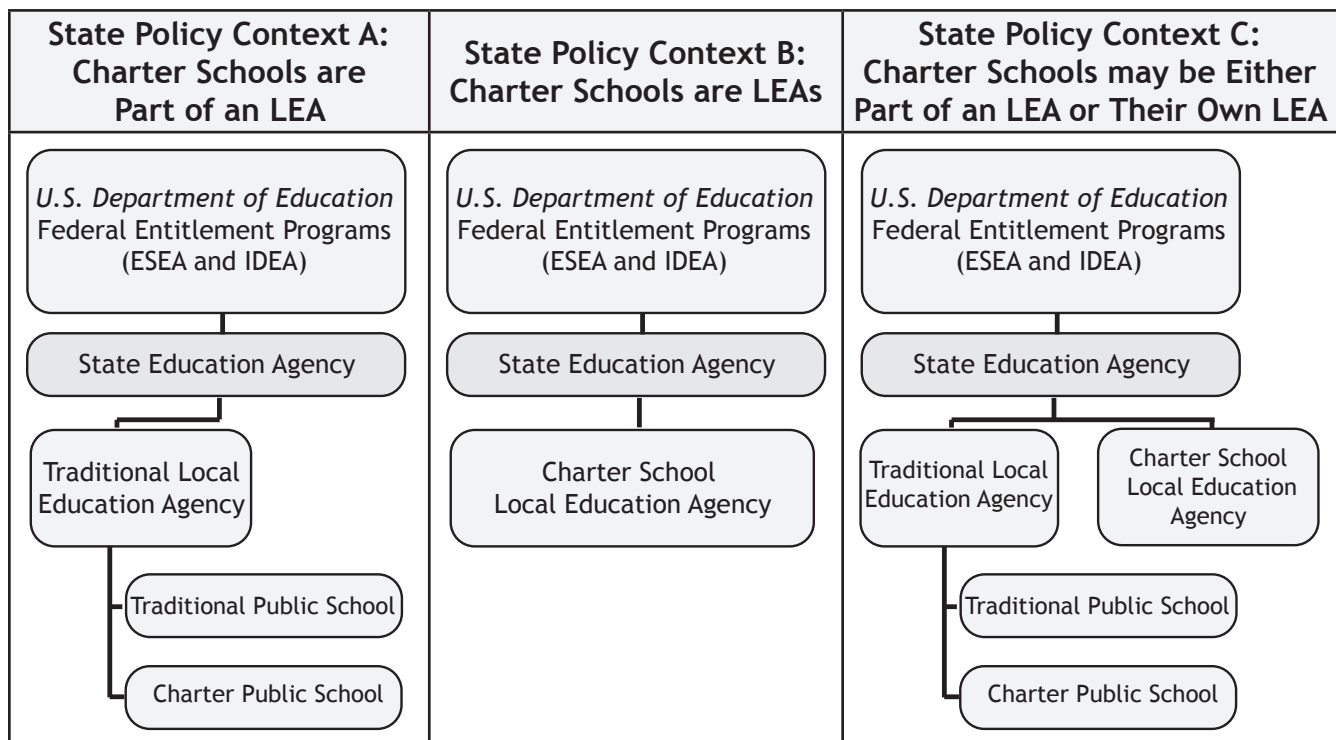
State Policy Context A: Charter Schools are Part of an LEA

*U.S. Department of Education*
Federal Entitlement Programs (ESEA and IDEA)

State Education Agency

Traditional Local Education Agency

Traditional Public School

Charter Public School

State Policy Context B: Charter Schools are LEAs

*U.S. Department of Education*
Federal Entitlement Programs (ESEA and IDEA)

State Education Agency

Charter School Local Education Agency

State Policy Context C: Charter Schools may be Either Part of an LEA or Their Own LEA

*U.S. Department of Education*
Federal Entitlement Programs (ESEA and IDEA)

State Education Agency

Traditional Local Education Agency

Charter School Local Education Agency

Traditional Public School

Charter Public School